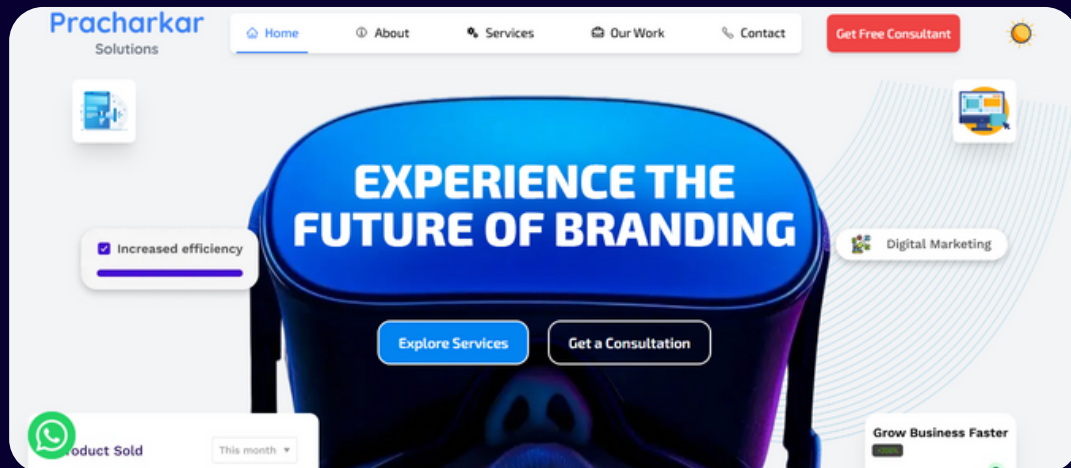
Pracharkar
Solutions

Home About Services Our Work Contact Get Free Consultant

EXPERIENCE THE FUTURE OF BRANDING

Increased efficiency

Digital Marketing

Explore Services Get a Consultation

roduct Sold This month

Grow Business Faster
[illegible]